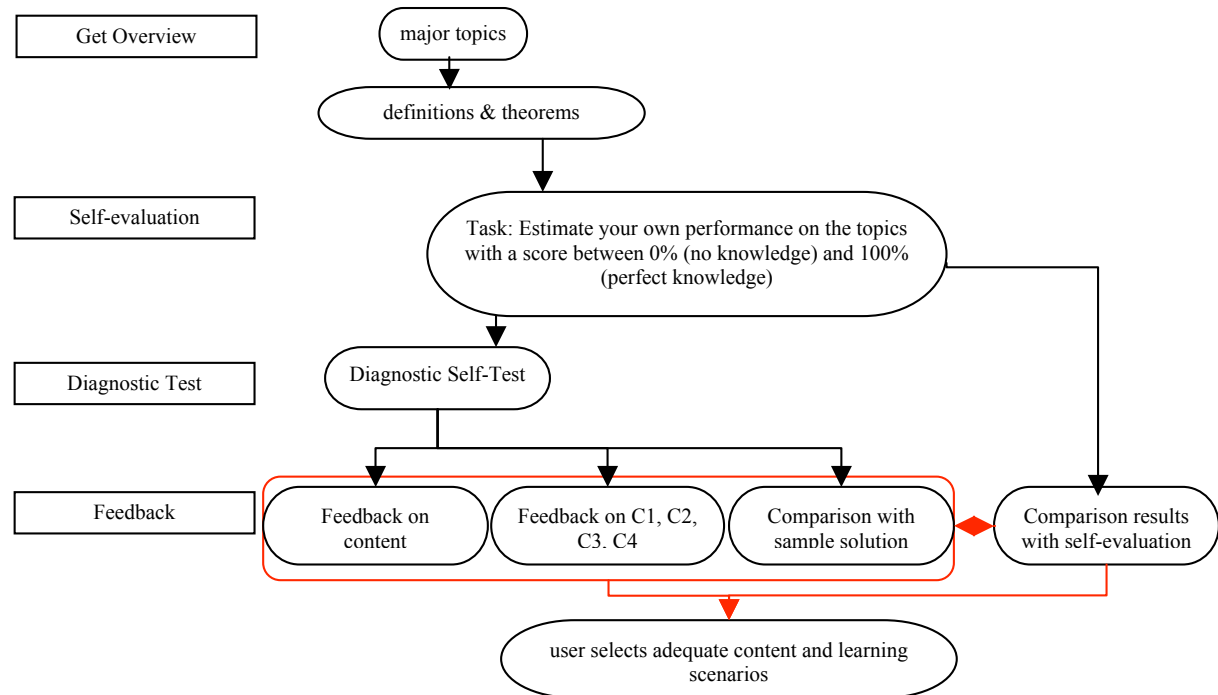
Get Overview

major topics

definitions & theorems

Self-evaluation

Task: Estimate your own performance on the topics with a score between 0% (no knowledge) and 100% (perfect knowledge)

Diagnostic Test

Diagnostic Self-Test

Feedback

Feedback on content

Feedback on C1, C2, C3, C4

Comparison with sample solution

Comparison results with self-evaluation

user selects adequate content and learning scenarios